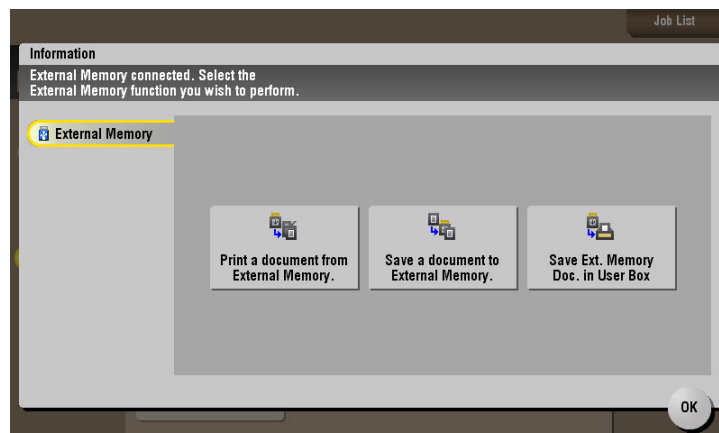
Job List

Information

External Memory connected. Select the External Memory function you wish to perform.

External Memory

Print a document from External Memory.

Save a document to External Memory.

Save Ext. Memory Doc. in User Box

OK